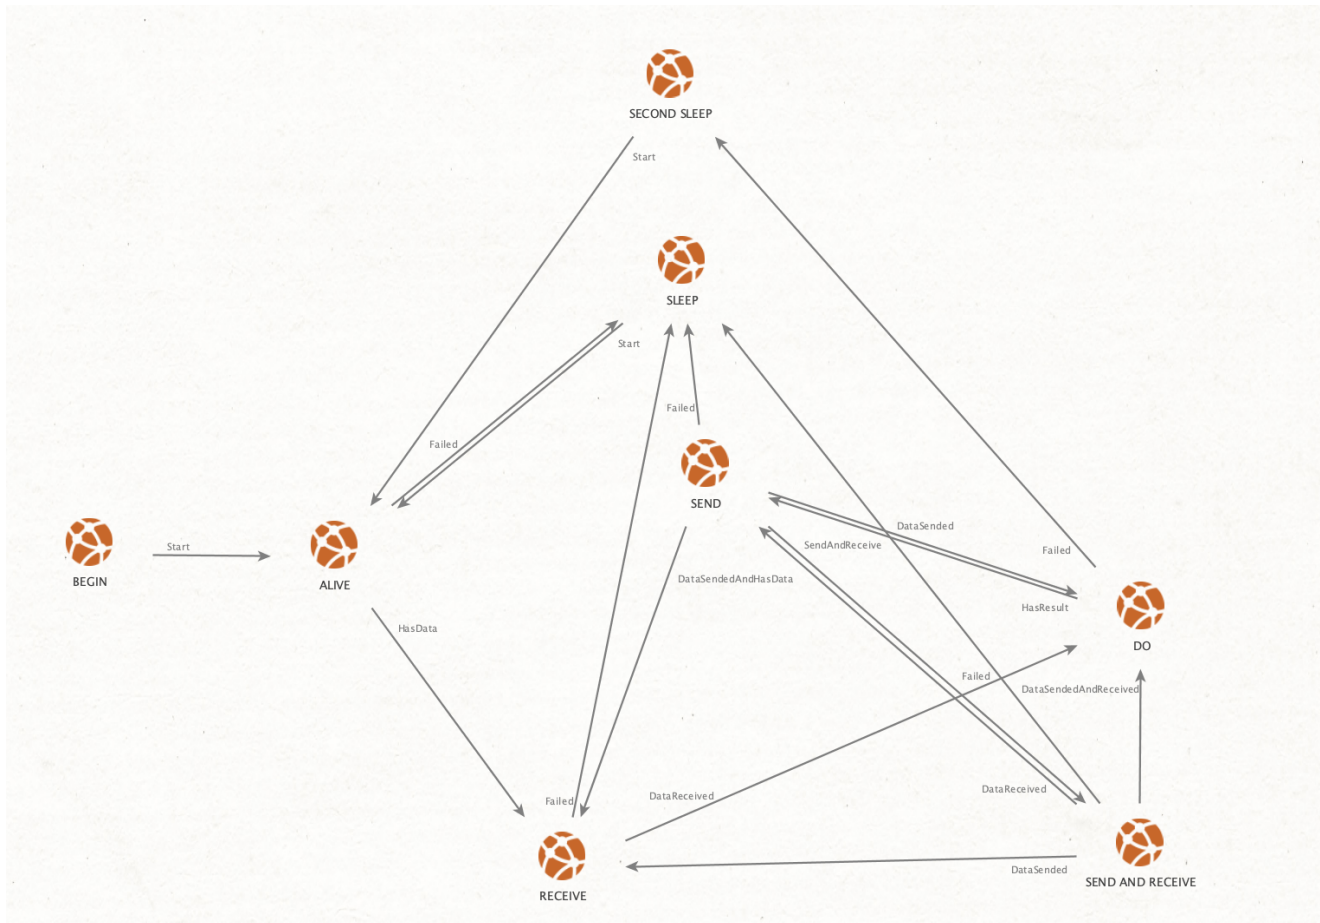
SECOND SLEEP

Start

SLEEP

Start

Failed

Failed

SEND

DataSended

SendAndReceive

Failed

BEGIN

Start

ALIVE

DataSendedAndHasData

HasResult

DO

HasData

Failed

DataSendedAndReceived

Failed

DataReceived

DataReceived

RECEIVE

DataSended

SEND AND RECEIVE